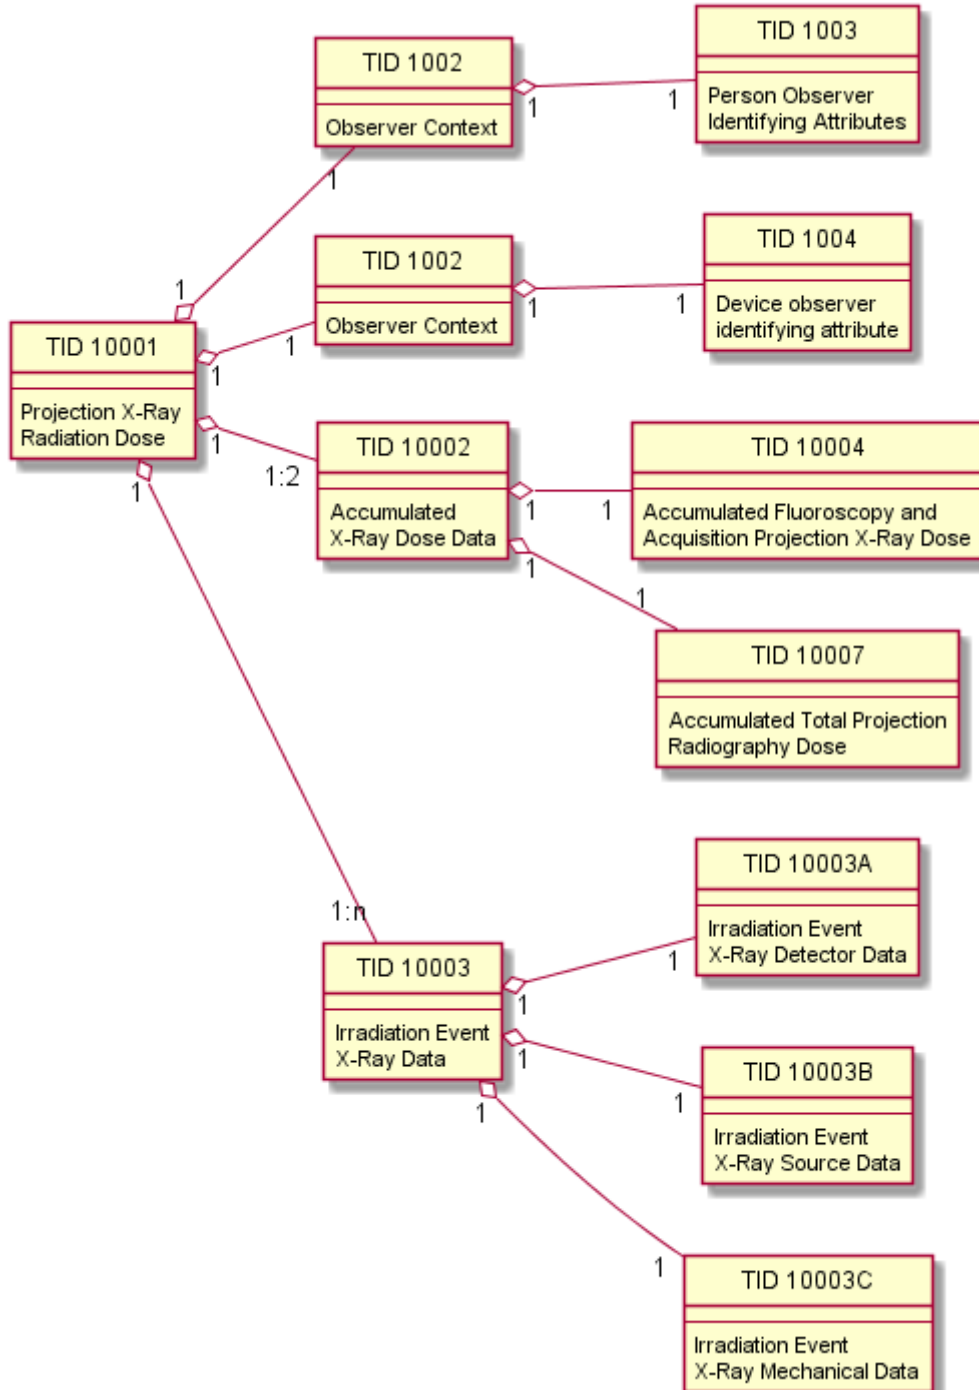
TID 1003

Person Observer Identifying Attributes

TID 1002

Observer Context

1

1

1

1

TID 1004

Device observer identifying attribute

TID 1002

Observer Context

1

1

1

1

TID 10001

Projection X-Ray Radiation Dose

1

1:2

TID 10002

Accumulated X-Ray Dose Data

1

1

TID 10004

Accumulated Fluoroscopy and Acquisition Projection X-Ray Dose

1

1

TID 10007

Accumulated Total Projection Radiography Dose

1

1:n

TID 10003A

Irradiation Event X-Ray Detector Data

1

1

TID 10003

Irradiation Event X-Ray Data

1

1

TID 10003B

Irradiation Event X-Ray Source Data

1

1

TID 10003C

Irradiation Event X-Ray Mechanical Data